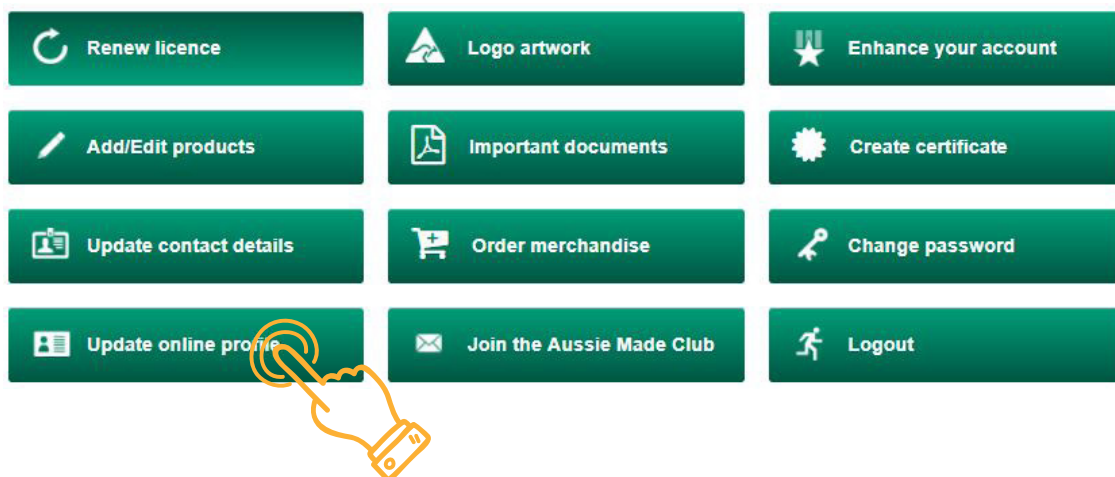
Renew licence

Logo artwork

Enhance your account

Add/Edit products

Important documents

Create certificate

Update contact details

Order merchandise

Change password

Update online profile

Join the Aussie Made Club

Logout